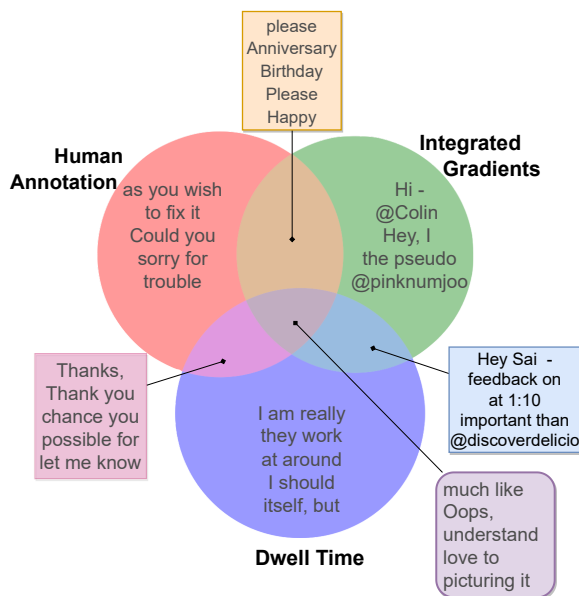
please
Anniversary
Birthday
Please
Happy

Human Annotation

Integrated Gradients

as you wish
to fix it
Could you
sorry for
trouble

Hi -
@Colin
Hey, I
the pseudo
@pinknumjoo

Thanks,
Thank you
chance you
possible for
let me know

Hey Sai -
feedback on
at 1:10
important than
@discoverdelicio

I am really
they work
at around
I should
itself, but

much like
Oops,
understand
love to
picturing it

Dwell Time